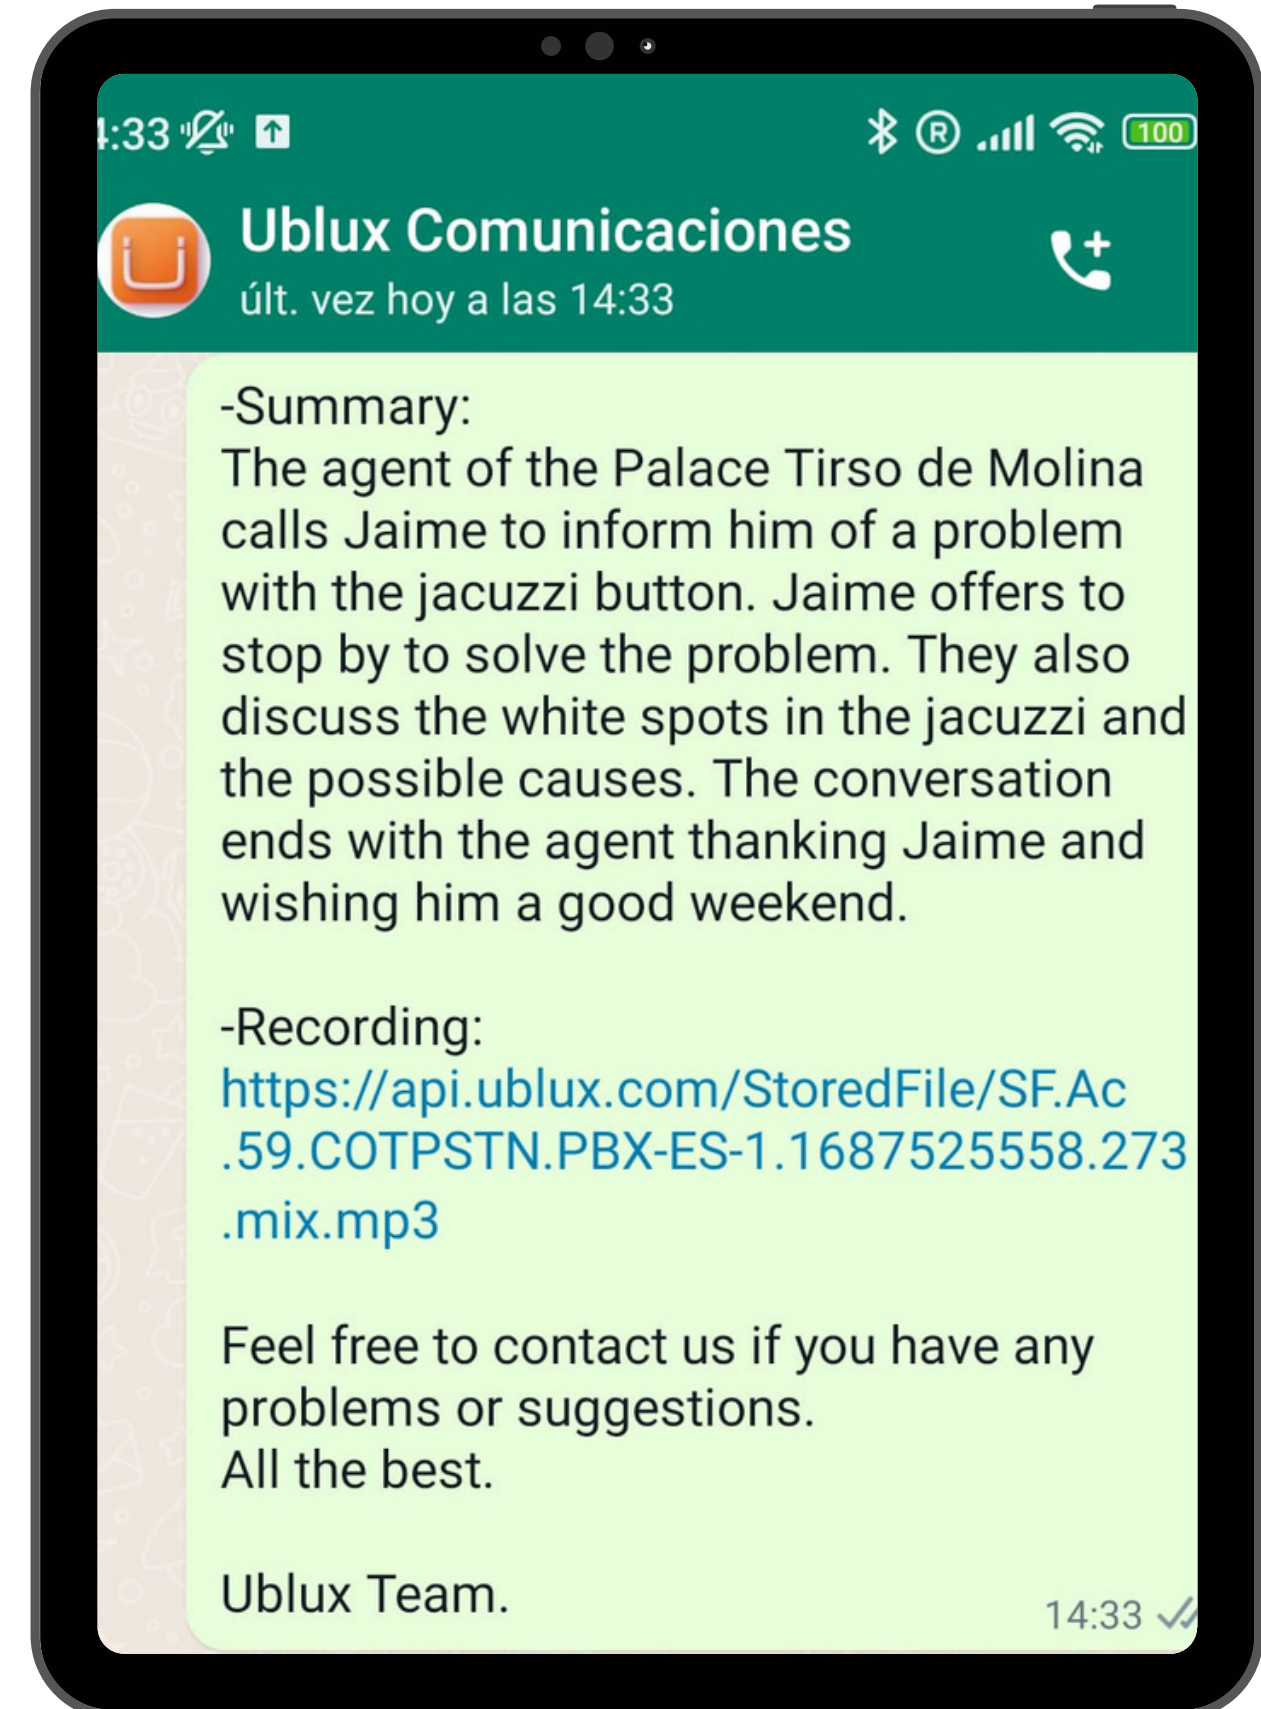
:33 100

Ublux Comunicaciones
últ. vez hoy a las 14:33

-Summary:
The agent of the Palace Tirso de Molina calls Jaime to inform him of a problem with the jacuzzi button. Jaime offers to stop by to solve the problem. They also discuss the white spots in the jacuzzi and the possible causes. The conversation ends with the agent thanking Jaime and wishing him a good weekend.

-Recording:
https://api.ublux.com/StoredFile/SF.Ac.59.COTPSTN.PBX-ES-1.1687525558.273.mix.mp3

Feel free to contact us if you have any problems or suggestions.
All the best.

Ublux Team.
14:33